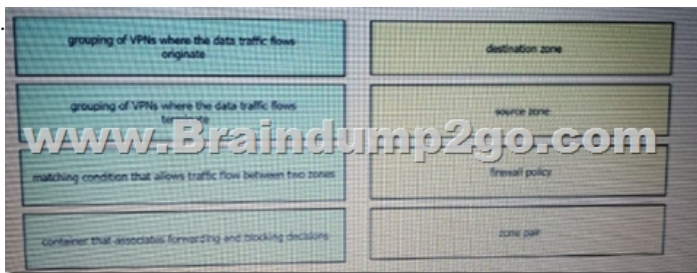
grouping of VPNs where the data traffic flows originate

destination zone

grouping of VPNs where the data traffic flows terminate

source zone

www.Braindump2go.com

matching condition that allows traffic flow between two zones

firewall policy

container that associates forwarding and blocking decisions

zone pair